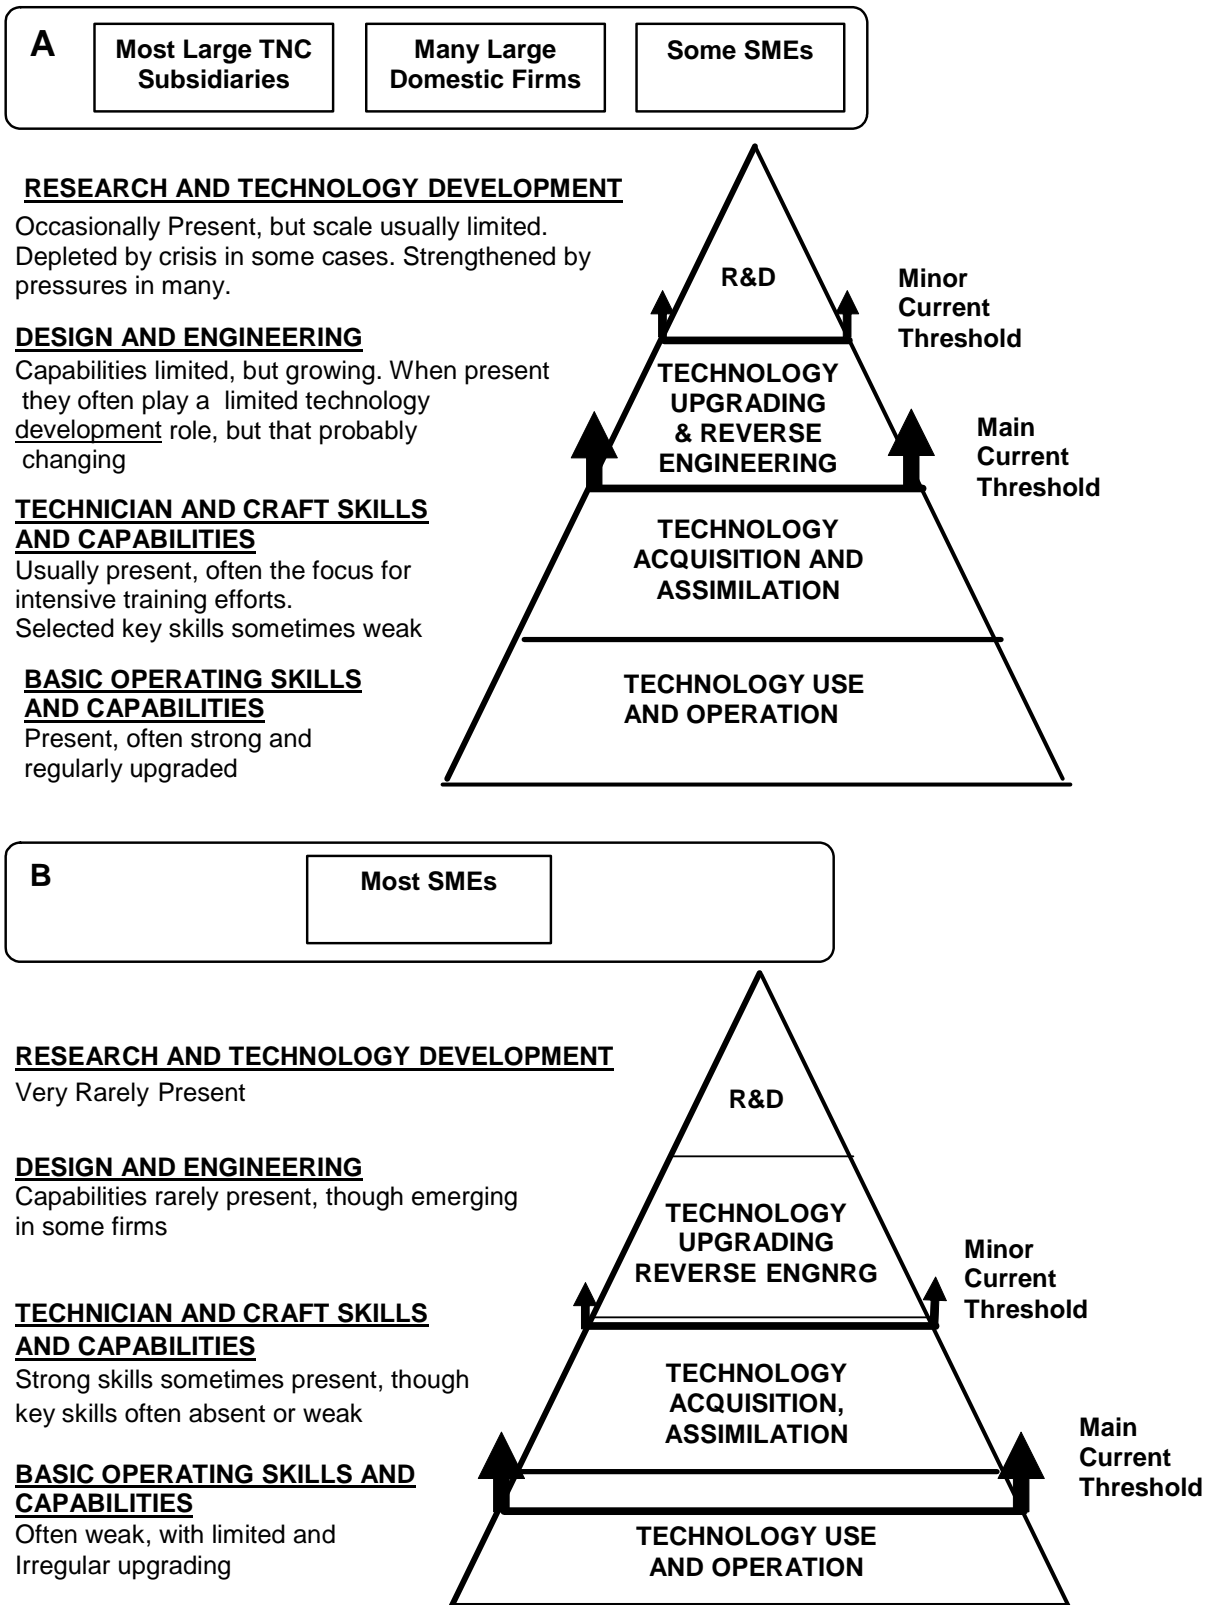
A

Most Large TNC Subsidiaries

Many Large Domestic Firms

Some SMEs

RESEARCH AND TECHNOLOGY DEVELOPMENT

Occasionally Present, but scale usually limited. Depleted by crisis in some cases. Strengthened by pressures in many.

DESIGN AND ENGINEERING

Capabilities limited, but growing. When present they often play a limited technology development role, but that probably changing

TECHNICIAN AND CRAFT SKILLS AND CAPABILITIES

Usually present, often the focus for intensive training efforts. Selected key skills sometimes weak

BASIC OPERATING SKILLS AND CAPABILITIES

Present, often strong and regularly upgraded

R&D

Minor Current Threshold

TECHNOLOGY UPGRADING & REVERSE ENGINEERING

Main Current Threshold

TECHNOLOGY ACQUISITION AND ASSIMILATION

TECHNOLOGY USE AND OPERATION

B

Most SMEs

RESEARCH AND TECHNOLOGY DEVELOPMENT

Very Rarely Present

DESIGN AND ENGINEERING

Capabilities rarely present, though emerging in some firms

TECHNICIAN AND CRAFT SKILLS AND CAPABILITIES

Strong skills sometimes present, though key skills often absent or weak

BASIC OPERATING SKILLS AND CAPABILITIES

Often weak, with limited and Irregular upgrading

R&D

TECHNOLOGY UPGRADING REVERSE ENGNRG

Minor Current Threshold

TECHNOLOGY ACQUISITION, ASSIMILATION

Main Current Threshold

TECHNOLOGY USE AND OPERATION